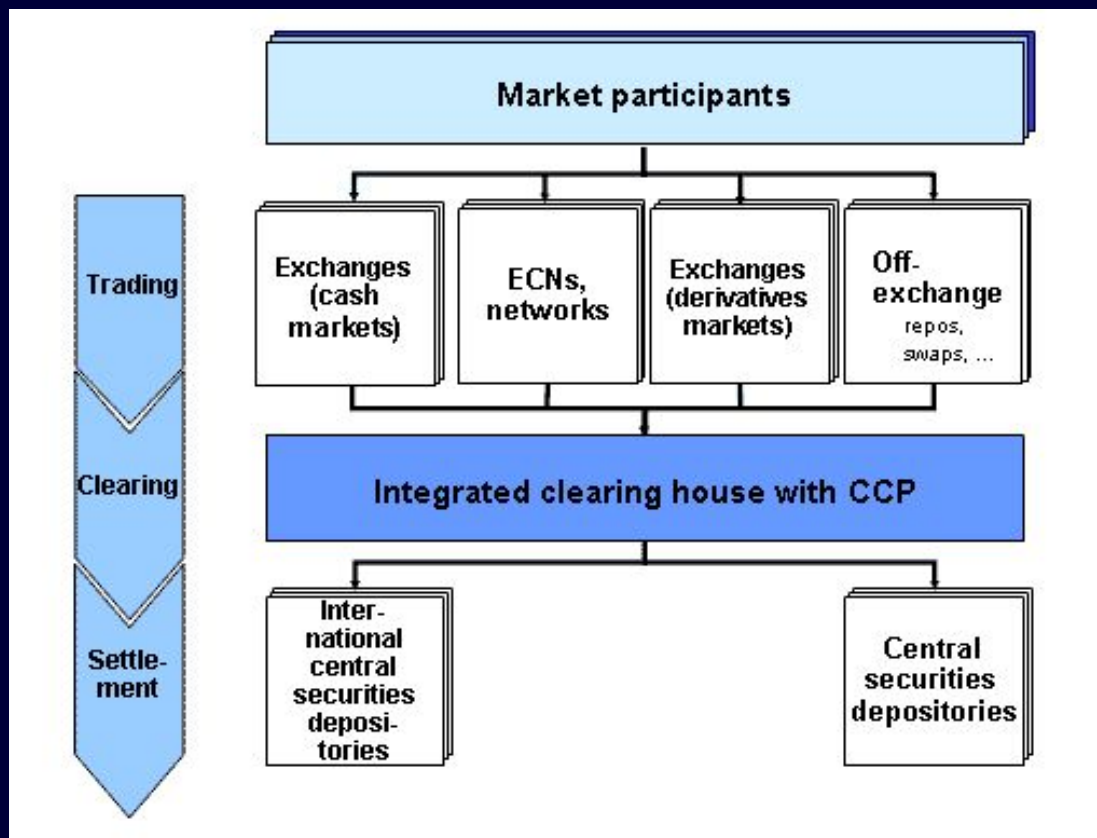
Market participants

Trading

Exchanges (cash markets)

ECNs, networks

Exchanges (derivatives markets)

Off-exchange repos, swaps, ...

Clearing

Integrated clearing house with CCP

Settlement

International central securities depositories

Central securities depositories